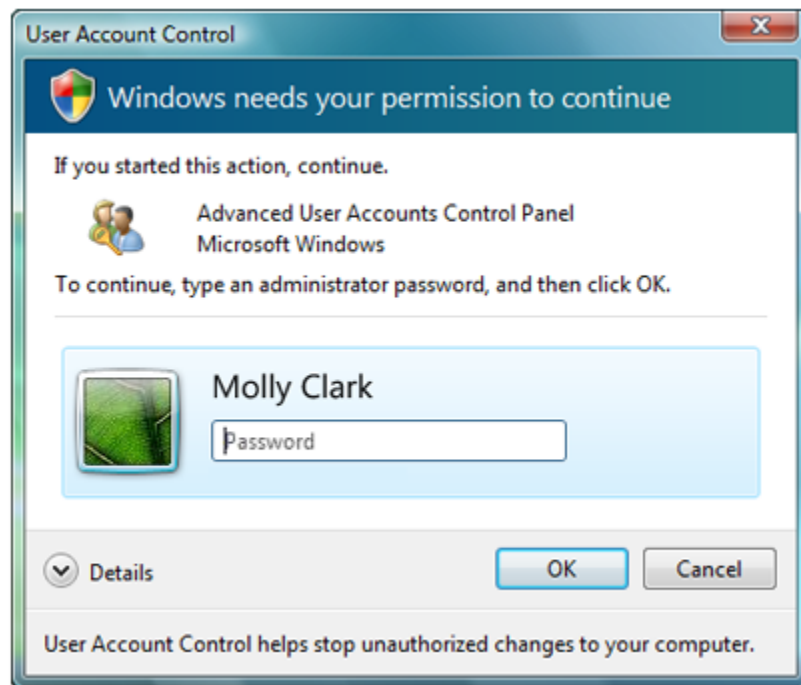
User Account Control

Windows needs your permission to continue

If you started this action, continue.

Advanced User Accounts Control Panel
Microsoft Windows

To continue, type an administrator password, and then click OK.

Molly Clark

Password

Details

OK

Cancel

User Account Control helps stop unauthorized changes to your computer.